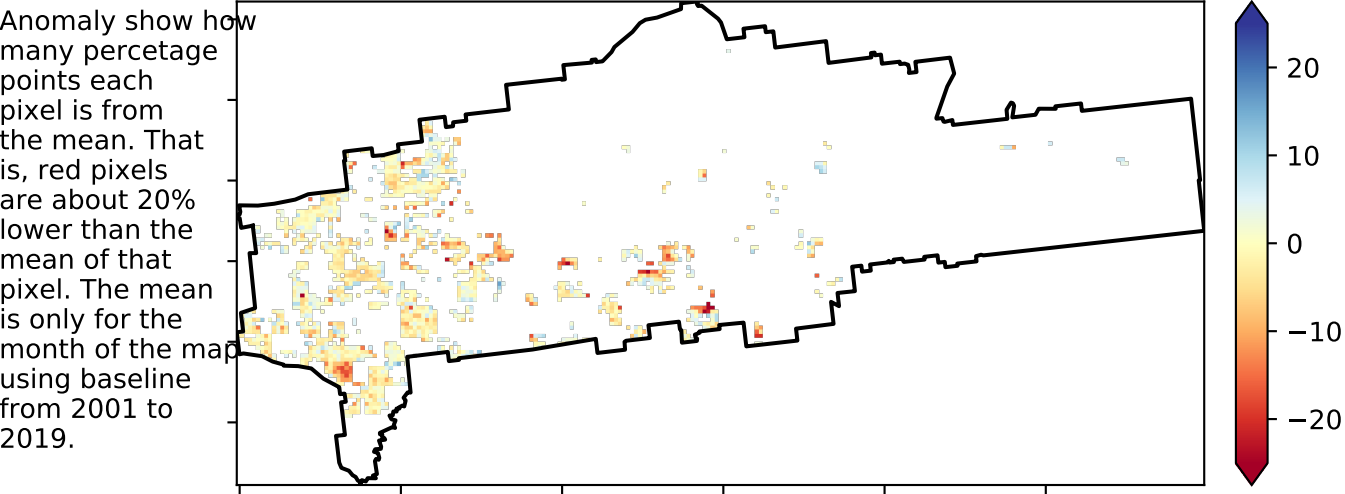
Anomaly show how many percetage points each pixel is from the mean. That is, red pixels are about 20% lower than the mean of that pixel. The mean is only for the month of the map using baseline from 2001 to 2019.

20
10
0
−10
−20